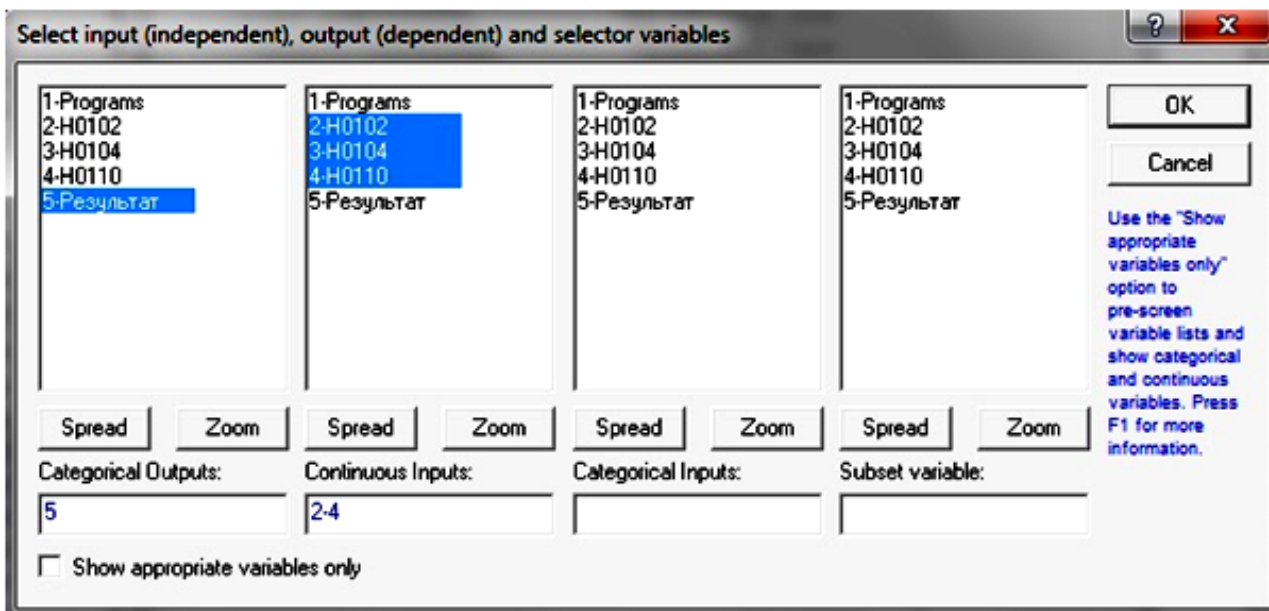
Select input (independent), output (dependent) and selector variables

?

X

1-Programs
2-H0102
3-H0104
4-H0110
5-Результат

Spread Zoom

Categorical Outputs:

5

1-Programs
2-H0102
3-H0104
4-H0110
5-Результат

Spread Zoom

Continuous Inputs:

2-4

1-Programs
2-H0102
3-H0104
4-H0110
5-Результат

Spread Zoom

Categorical Inputs:

1-Programs
2-H0102
3-H0104
4-H0110
5-Результат

Spread Zoom

Subset variable:

OK

Cancel

Use the "Show appropriate variables only" option to pre-screen variable lists and show categorical and continuous variables. Press F1 for more information.

Show appropriate variables only